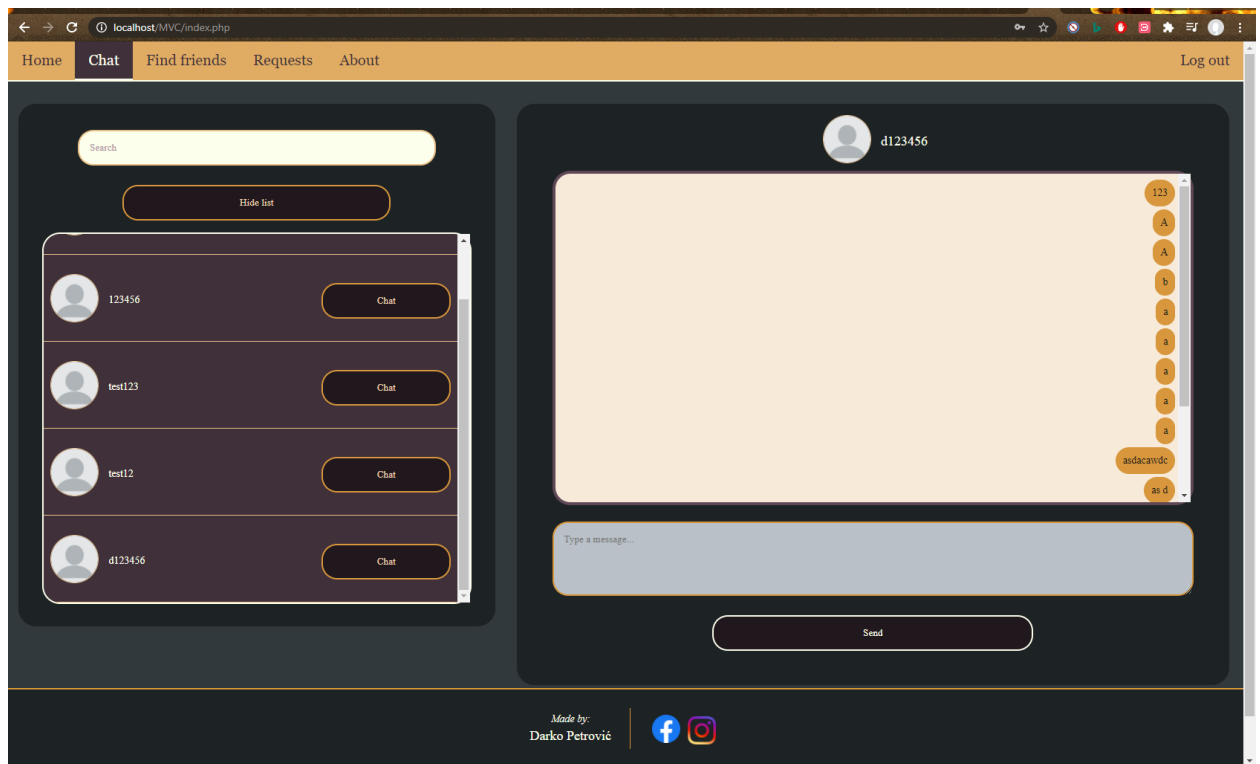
localhost/MVC/index.php

Home Chat Find friends Requests About Log out

Search

Hide list

123456 Chat

test123 Chat

test12 Chat

d123456 Chat

d123456

123
A
A
b
a
a
a
a
a
asdacawdc
as d

Type a message...

Send

Made by:
Darko Petrović